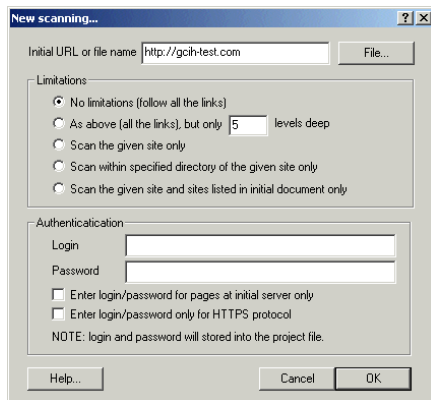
New scanning...

?
X

Initial URL or file name http://gcih-test.com

File...

Limitations

No limitations (follow all the links)

As above (all the links), but only 5 levels deep

Scan the given site only

Scan within specified directory of the given site only

Scan the given site and sites listed in initial document only

Authenticatication

Login

Password

Enter login/password for pages at initial server only

Enter login/password only for HTTPS protocol

NOTE: login and password will stored into the project file.

Help...

Cancel

OK